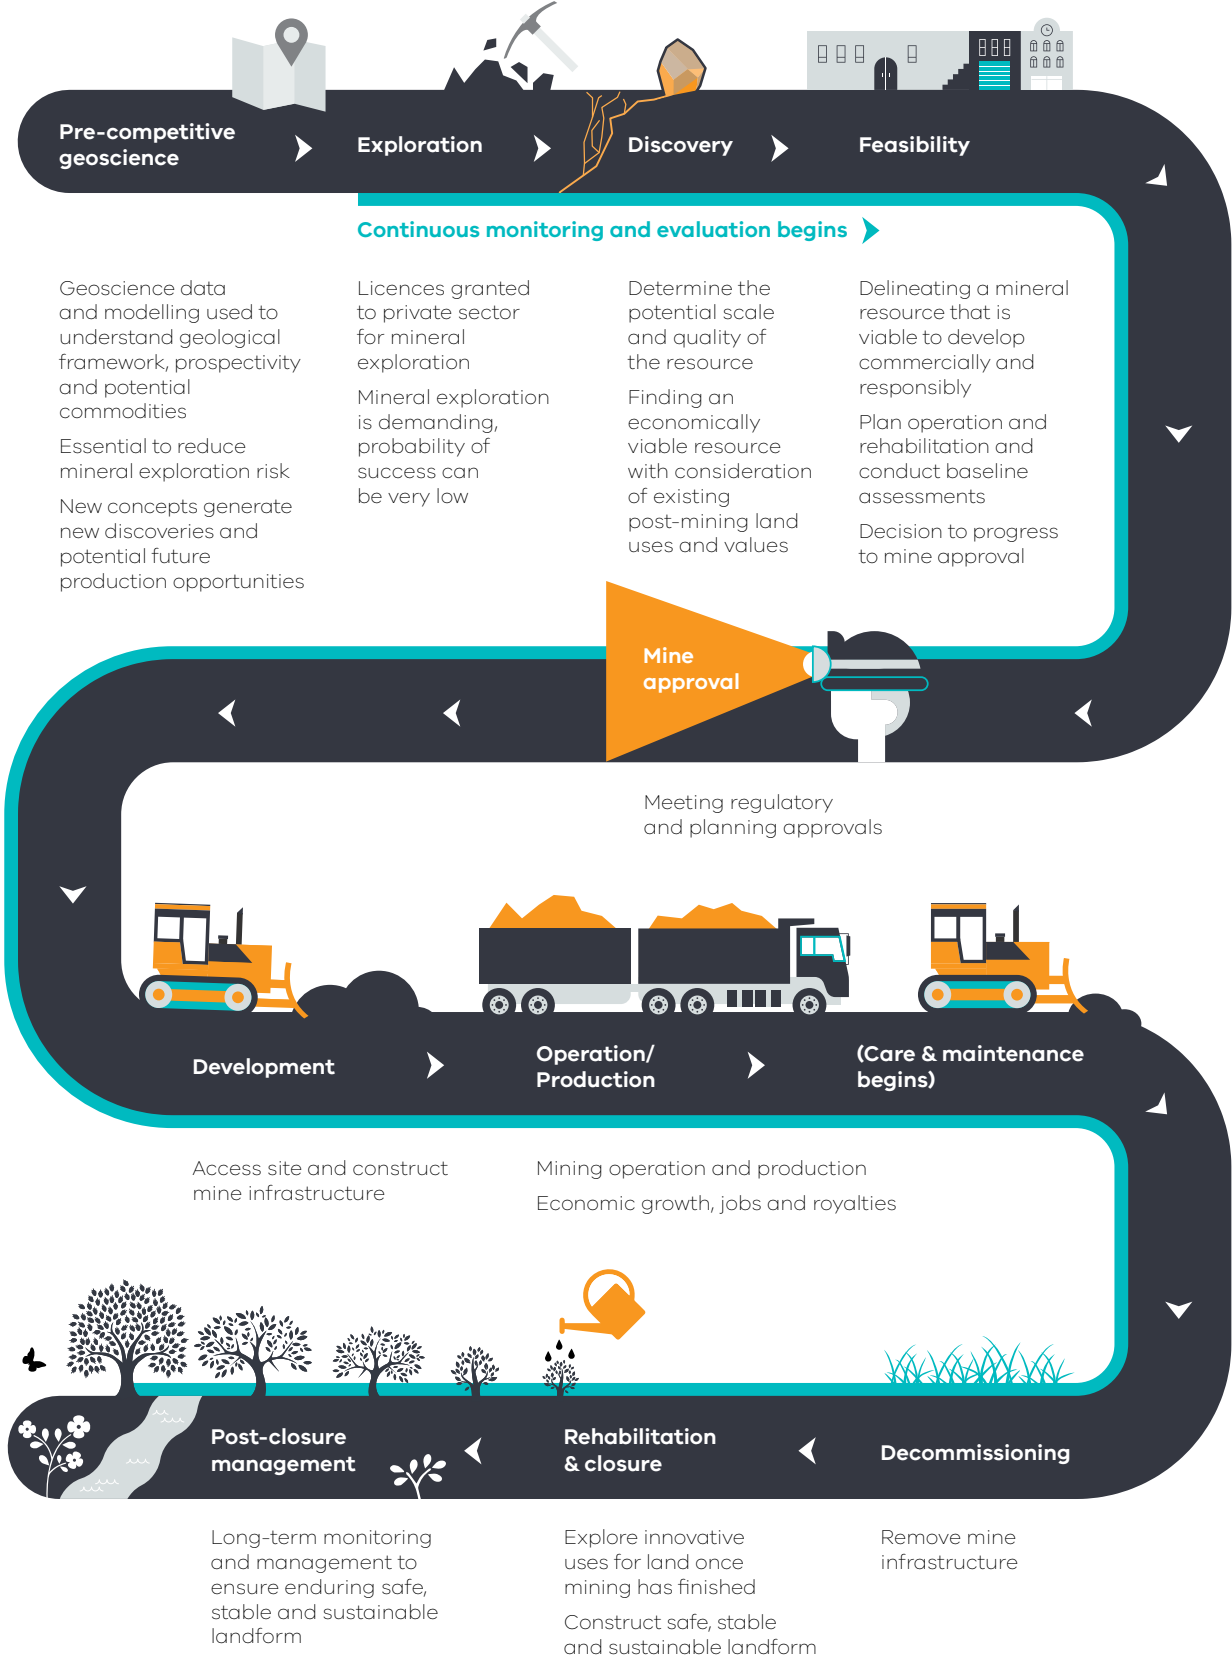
Pre-competitive geoscience

Exploration

Discovery

Feasibility

Continuous monitoring and evaluation begins

Geoscience data and modelling used to understand geological framework, prospectivity and potential commodities

Essential to reduce mineral exploration risk

New concepts generate new discoveries and potential future production opportunities

Licences granted to private sector for mineral exploration

Mineral exploration is demanding, probability of success can be very low

Determine the potential scale and quality of the resource

Finding an economically viable resource with consideration of existing post-mining land uses and values

Delineating a mineral resource that is viable to develop commercially and responsibly

Plan operation and rehabilitation and conduct baseline assessments

Decision to progress to mine approval

Mine approval

Meeting regulatory and planning approvals

Development

Operation/ Production

(Care & maintenance begins)

Access site and construct mine infrastructure

Mining operation and production

Economic growth, jobs and royalties

Post-closure management

Rehabilitation & closure

Decommissioning

Long-term monitoring and management to ensure enduring safe, stable and sustainable landform

Explore innovative uses for land once mining has finished

Construct safe, stable and sustainable landform

Remove mine infrastructure